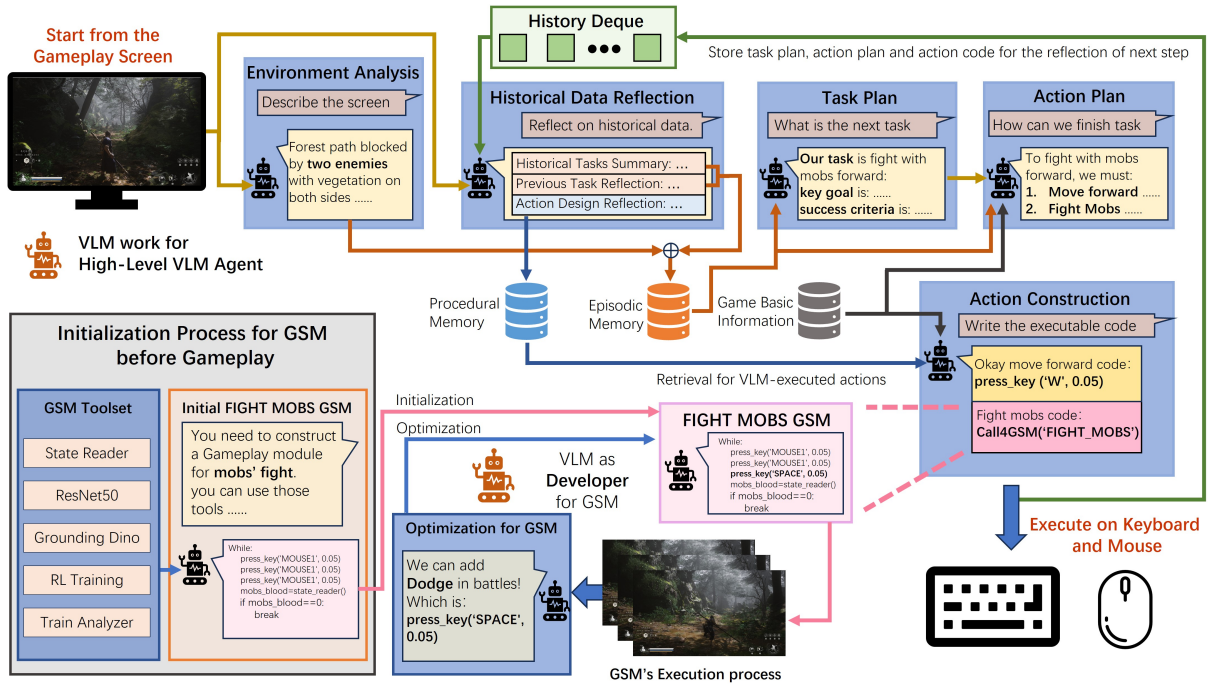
Start from the Gameplay Screen

History Deque

Store task plan, action plan and action code for the reflection of next step

Environment Analysis

Describe the screen

Forest path blocked by **two enemies** with vegetation on both sides ......

Historical Data Reflection

Reflect on historical data.

Historical Tasks Summary: ...

Previous Task Reflection: ...

Action Design Reflection: ...

Task Plan

What is the next task

**Our task** is fight with mobs forward: **key goal** is: ...... **success criteria** is: ......

Action Plan

How can we finish task

To fight with mobs forward, we must:
1. **Move forward** ......
2. **Fight Mobs** ......

VLM work for High-Level VLM Agent

Procedural Memory

Episodic Memory

Game Basic Information

Action Construction

Write the executable code

Okay move forward code: **press_key ('W', 0.05)**

Fight mobs code: **Call4GSM('FIGHT_MOBS')**

Retrieval for VLM-executed actions

Initialization Process for GSM before Gameplay

GSM Toolset

State Reader

ResNet50

Grounding Dino

RL Training

Train Analyzer

Initial FIGHT MOBS GSM

You need to construct a Gameplay module for **mobs' fight**. you can use those tools ......

While:
press_key('MOUSE1', 0.05)
press_key('MOUSE1', 0.05)
press_key('MOUSE1', 0.05)
mobs_blood=state_reader()
if mobs_blood==0:
break

Initialization

Optimization

FIGHT MOBS GSM

While:
press_key('MOUSE1', 0.05)
press_key('MOUSE1', 0.05)
**press_key('SPACE', 0.05)**
mobs_blood=state_reader()
if mobs_blood==0:
break

VLM as **Developer** for GSM

Optimization for GSM

We can add **Dodge** in battles! Which is: **press_key('SPACE', 0.05)**

GSM's Execution process

Execute on Keyboard and Mouse